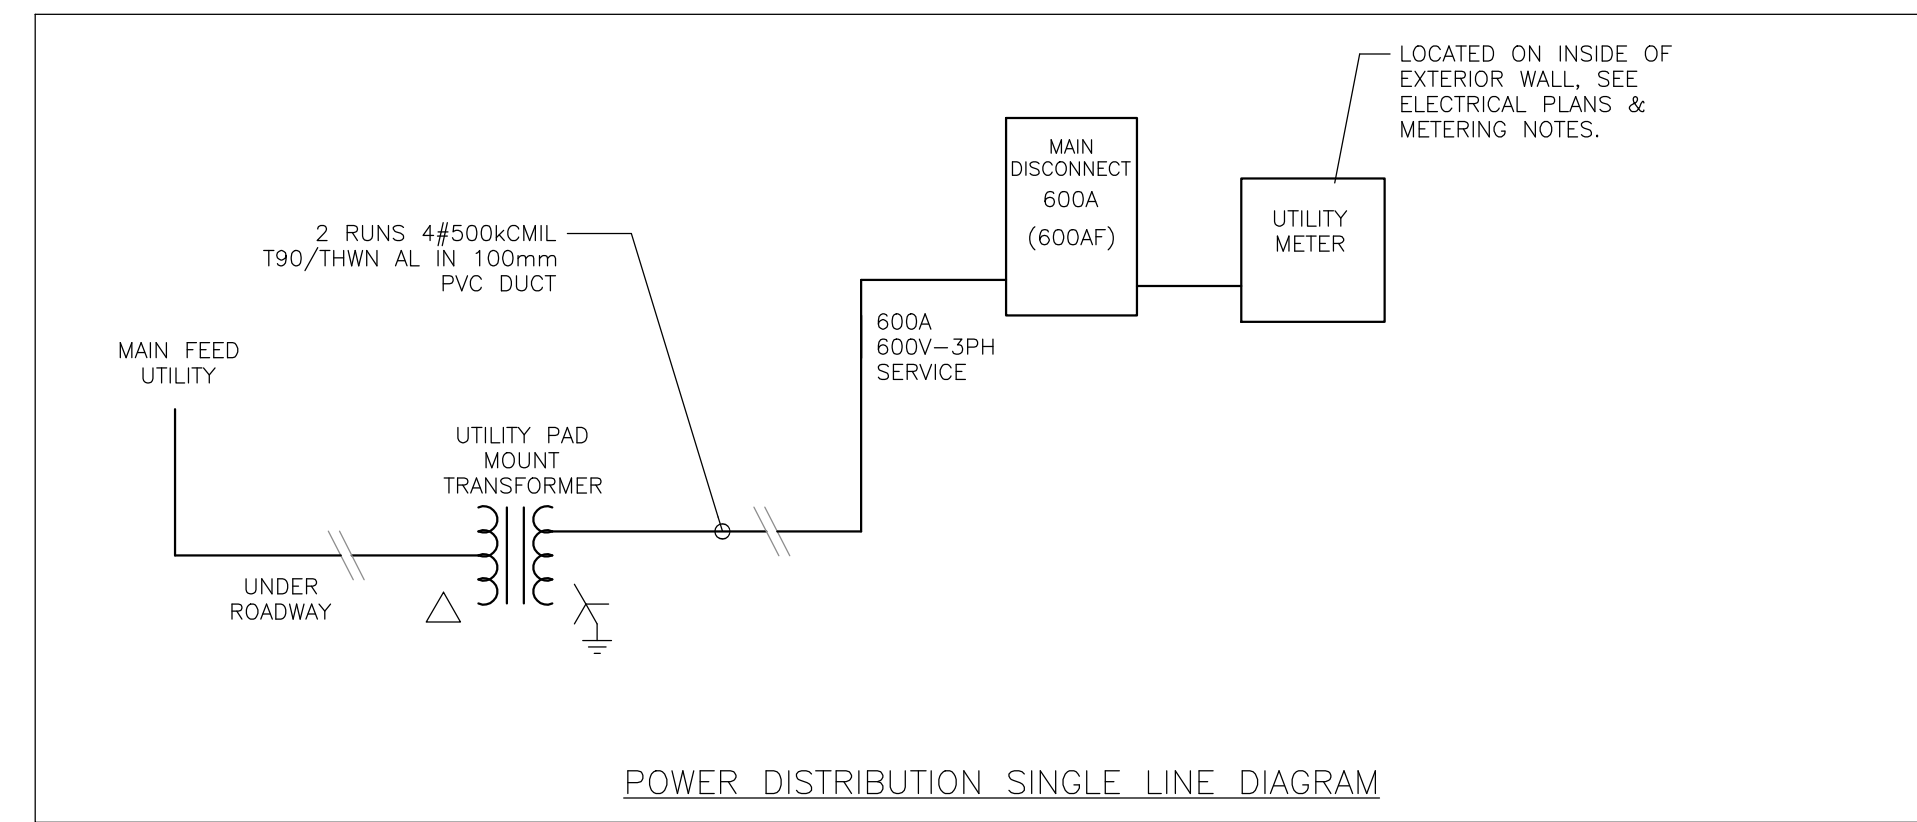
LOCATED ON INSIDE OF EXTERIOR WALL, SEE ELECTRICAL PLANS & METERING NOTES.

MAIN DISCONNECT 600A (600AF)

UTILITY METER

2 RUNS 4#500kCMIL T90/THWN AL IN 100mm PVC DUCT

600A 600V–3PH SERVICE

MAIN FEED UTILITY

UTILITY PAD MOUNT TRANSFORMER

UNDER ROADWAY

POWER DISTRIBUTION SINGLE LINE DIAGRAM